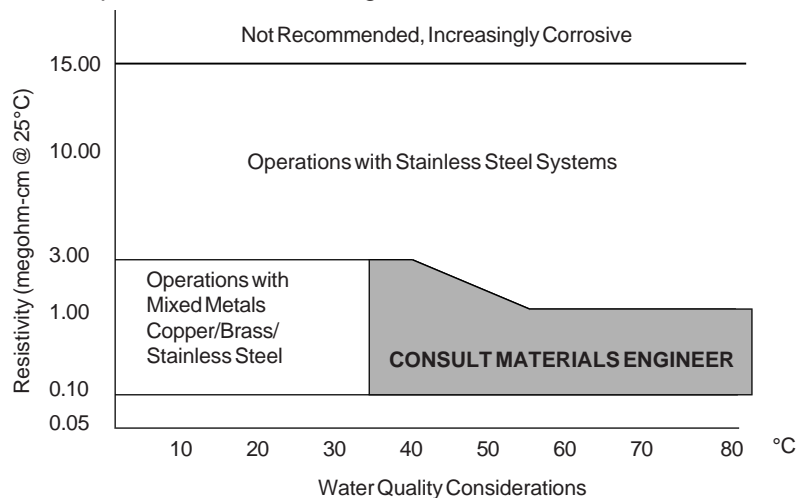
Not Recommended, Increasingly Corrosive

15.00

10.00

3.00

1.00

0.10

0.05

Resistivity (megohm-cm @ 25°C)

Operations with Stainless Steel Systems

Operations with Mixed Metals Copper/Brass/ Stainless Steel

CONSULT MATERIALS ENGINEER

10 20 30 40 50 60 70 80 °C

Water Quality Considerations